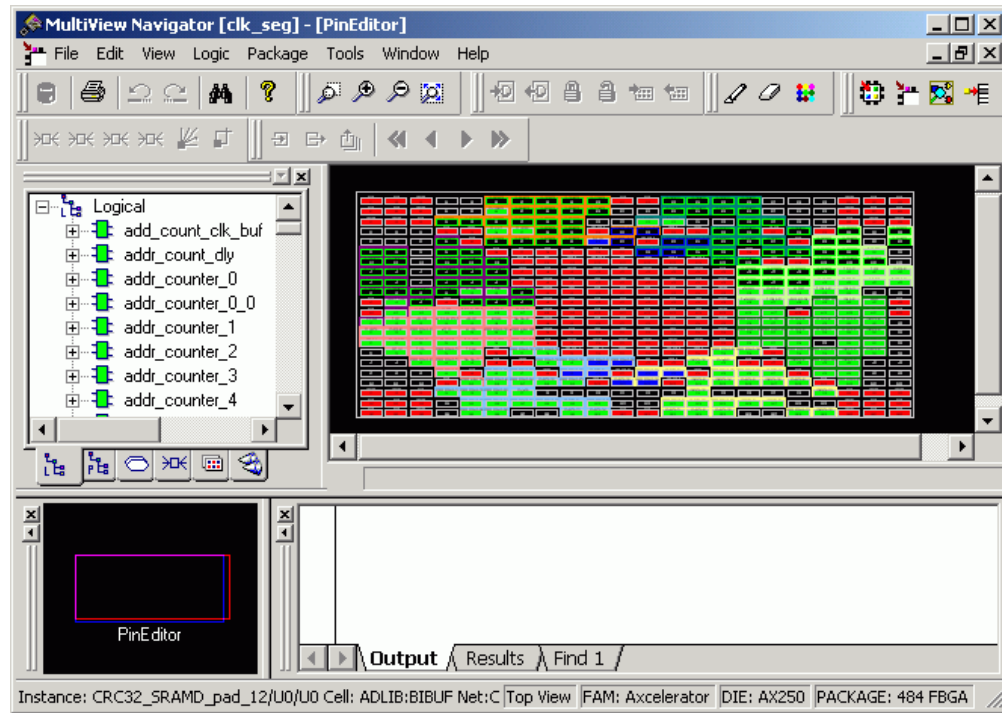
MultiView Navigator [clk_seg] - [PinEditor]

File Edit View Logic Package Tools Window Help

Logical
add_count_clk_buf
addr_count_dly
addr_counter_0
addr_counter_0_0
addr_counter_1
addr_counter_2
addr_counter_3
addr_counter_4

PinEditor

Output Results Find 1

Instance: CRC32_SRAMD_pad_12/U0/U0 Cell: ADLIB:BIBUF Net:C | Top View | FAM: Axcelerator | DIE: AX250 | PACKAGE: 484 FBGA